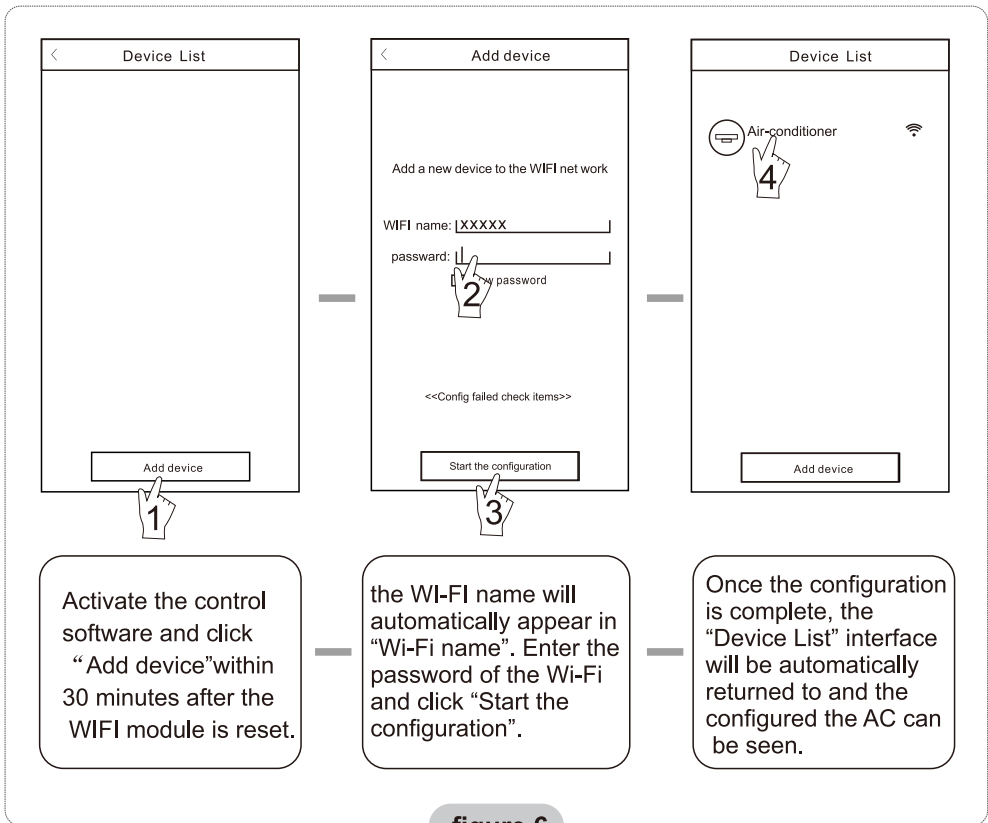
Device List

Add device

1

Add device

Add a new device to the WIFI net work

WIFI name: XXXXX

passward:

2

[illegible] password

<<Config failed check items>>

Start the configuration

3

Device List

Air-conditioner

4

Add device

Activate the control software and click “Add device”within 30 minutes after the WIFI module is reset.

the WI-FI name will automatically appear in “Wi-Fi name”. Enter the password of the Wi-Fi and click “Start the configuration”.

Once the configuration is complete, the “Device List” interface will be automatically returned to and the configured the AC can be seen.

figure 6